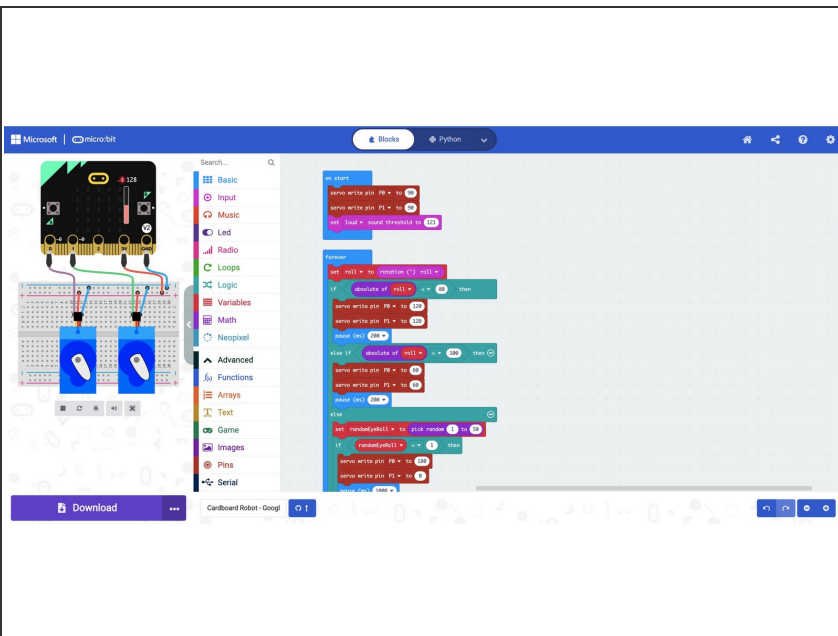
Microsoft | micro:bit

Blocks

Python

128

V2

Search...

Basic

Input

Music

Led

Radio

Loops

Logic

Variables

Math

Neopixel

Advanced

Functions

Arrays

Text

Game

Images

Pins

Serial

on start

servo write pin P0 ▾ to 90

servo write pin P1 ▾ to 90

set loud ▾ sound threshold to 121

forever

set roll ▾ to rotation (°) roll ▾

if absolute of roll ▾ > ▾ 80 then

servo write pin P0 ▾ to 120

servo write pin P1 ▾ to 120

pause (ms) 200 ▾

else if absolute of roll ▾ > ▾ 100 then

servo write pin P0 ▾ to 60

servo write pin P1 ▾ to 60

pause (ms) 200 ▾

else

set randomEyeRoll ▾ to pick random 1 to 50

if randomEyeRoll ▾ = ▾ 1 then

servo write pin P0 ▾ to 180

servo write pin P1 ▾ to 0

pause (ms) 1000 ▾

Download

Cardboard Robot - Googl